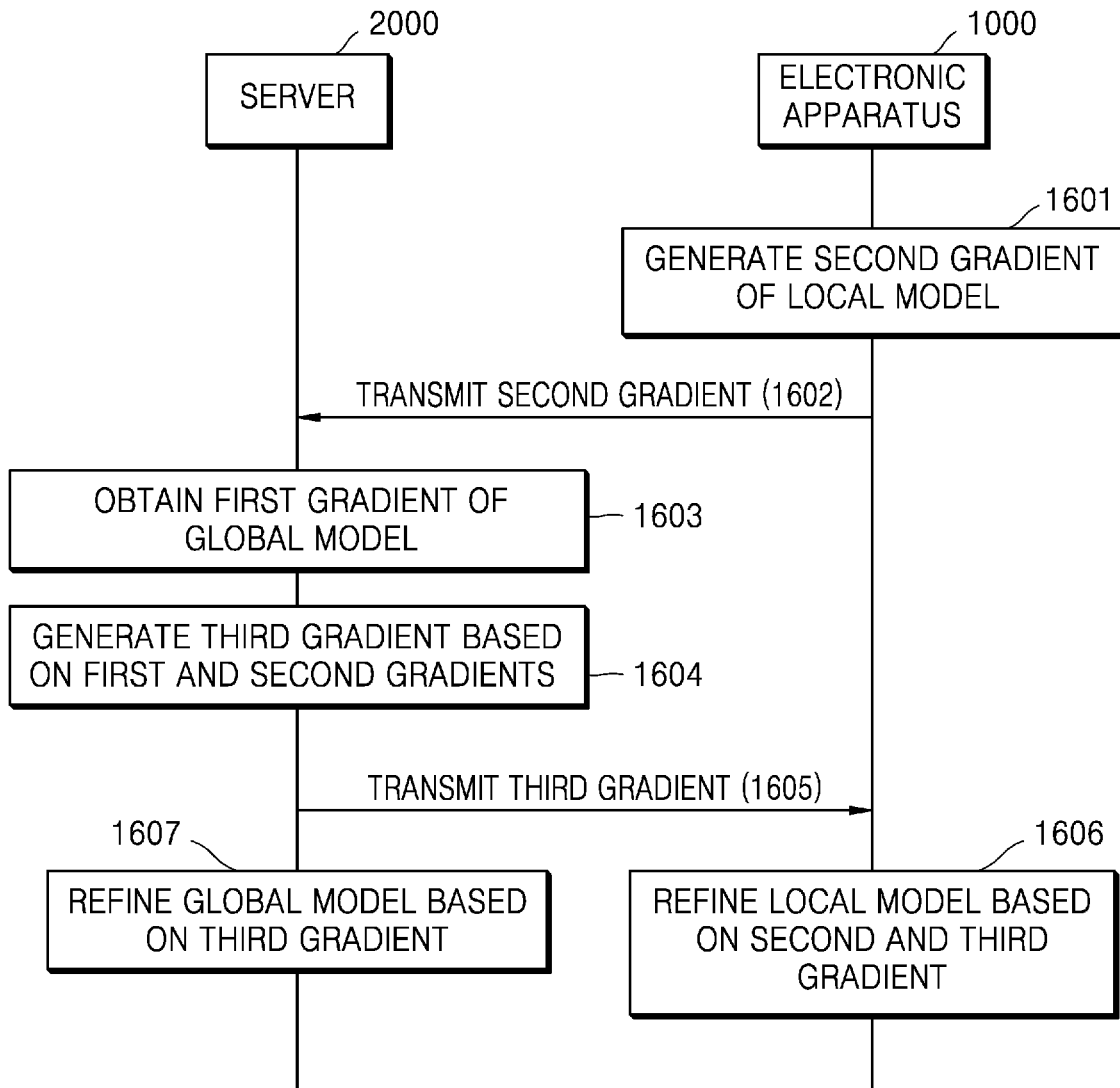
2000

SERVER

1000

ELECTRONIC APPARATUS

1601

GENERATE SECOND GRADIENT OF LOCAL MODEL

TRANSMIT SECOND GRADIENT (1602)

OBTAIN FIRST GRADIENT OF GLOBAL MODEL

1603

GENERATE THIRD GRADIENT BASED ON FIRST AND SECOND GRADIENTS

1604

TRANSMIT THIRD GRADIENT (1605)

1607

REFINE GLOBAL MODEL BASED ON THIRD GRADIENT

1606

REFINE LOCAL MODEL BASED ON SECOND AND THIRD GRADIENT